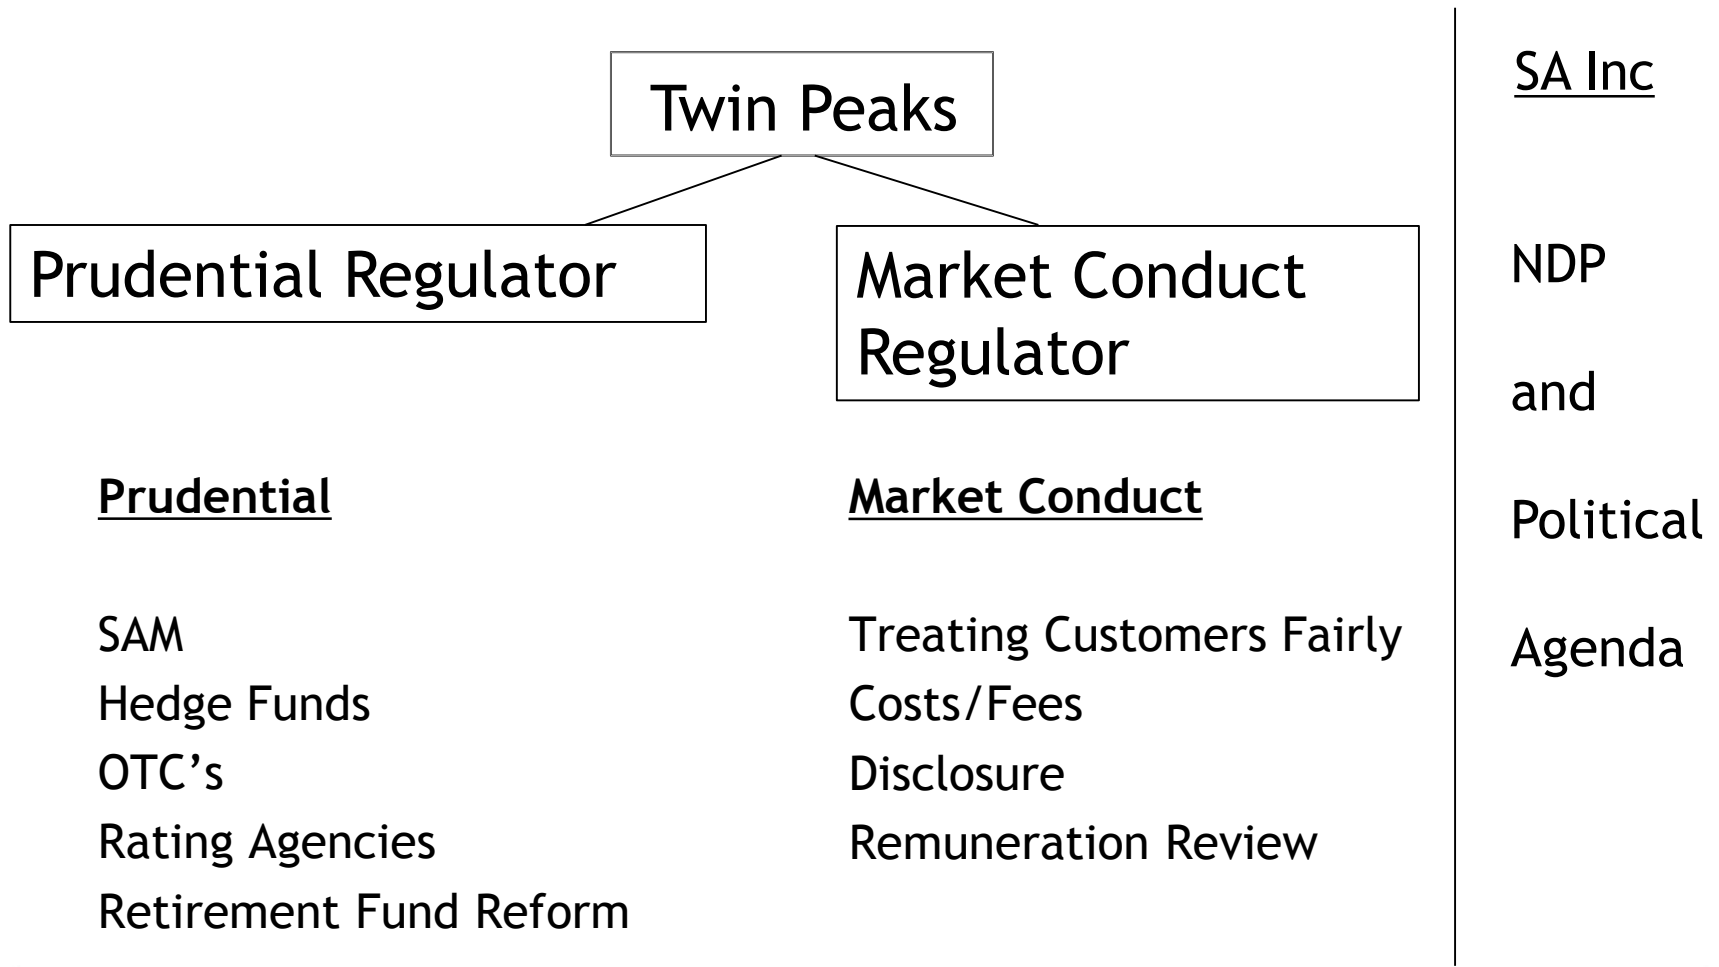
Twin Peaks

Prudential Regulator

Market Conduct Regulator

**Prudential**

SAM
Hedge Funds
OTC's
Rating Agencies
Retirement Fund Reform

**Market Conduct**

Treating Customers Fairly
Costs/Fees
Disclosure
Remuneration Review

SA Inc

NDP

and

Political

Agenda